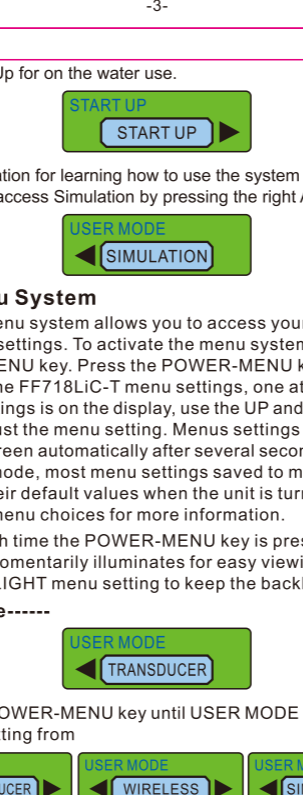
-3-

Up for on the water use.

START UP
START UP

ation for learning how to use the system
access Simulation by pressing the right A

USER MODE
SIMULATION

u System

enu system allows you to access your settings. To activate the menu system ENU key. Press the POWER-MENU k he FF718LiC-T menu settings, one at ings is on the display, use the UP and ust the menu setting. Menus settings reen automatically after several secon mode, most menu settings saved to m eir default values when the unit is turn menu choices for more information.

h time the POWER-MENU key is pres omentarily illuminates for easy viewi LIGHT menu setting to keep the backl

e------

USER MODE
TRANSDUCER

OWER-MENU key until USER MODE ting from

UCER
USER MODE
WIRELESS
USER M
SI